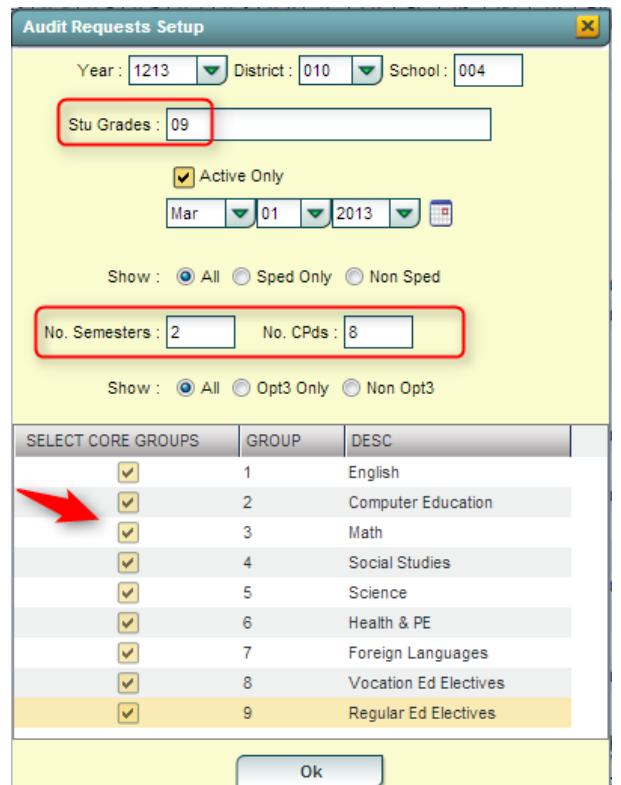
Audit Requests Setup

Year : 1213 District : 010 School : 004

Stu Grades : 09

Active Only

Mar 01 2013

Show : All Sped Only Non Sped

No. Semesters : 2 No. CPds : 8

Show : All Opt3 Only Non Opt3

| SELECT CORE GROUPS | GROUP | DESC |
|---|---|---|
| ✓ | 1 | English |
| ✓ | 2 | Computer Education |
| ✓ | 3 | Math |
| ✓ | 4 | Social Studies |
| ✓ | 5 | Science |
| ✓ | 6 | Health & PE |
| ✓ | 7 | Foreign Languages |
| ✓ | 8 | Vocation Ed Electives |
| ✓ | 9 | Regular Ed Electives |

Ok